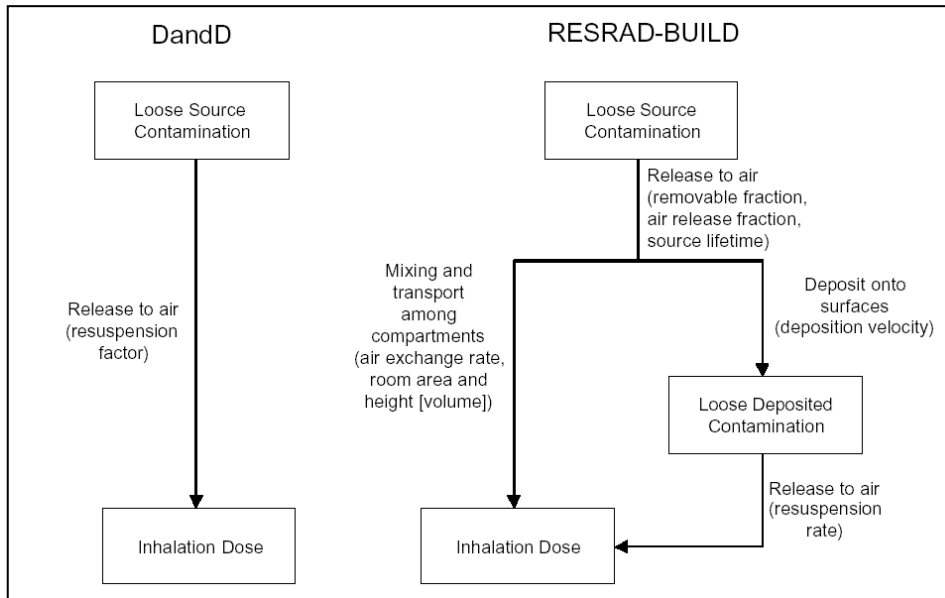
DandD

Loose Source Contamination

Release to air (resuspension factor)

Inhalation Dose

RESRAD-BUILD

Loose Source Contamination

Release to air (removable fraction, air release fraction, source lifetime)

Mixing and transport among compartments (air exchange rate, room area and height [volume])

Deposit onto surfaces (deposition velocity)

Loose Deposited Contamination

Release to air (resuspension rate)

Inhalation Dose